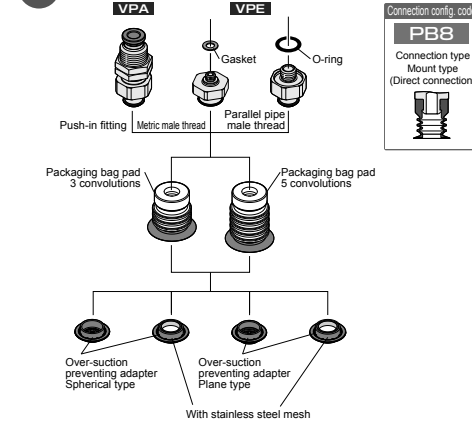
VPA

VPE

Gasket

O-ring

Push-in fitting

Metric male thread

Parallel pipe male thread

Connection config. cod

PB8

Connection type Mount type (Direct connection

Packaging bag pad 3 convolutions

Packaging bag pad 5 convolutions

Over-suction preventing adapter Spherical type

Over-suction preventing adapter Plane type

With stainless steel mesh